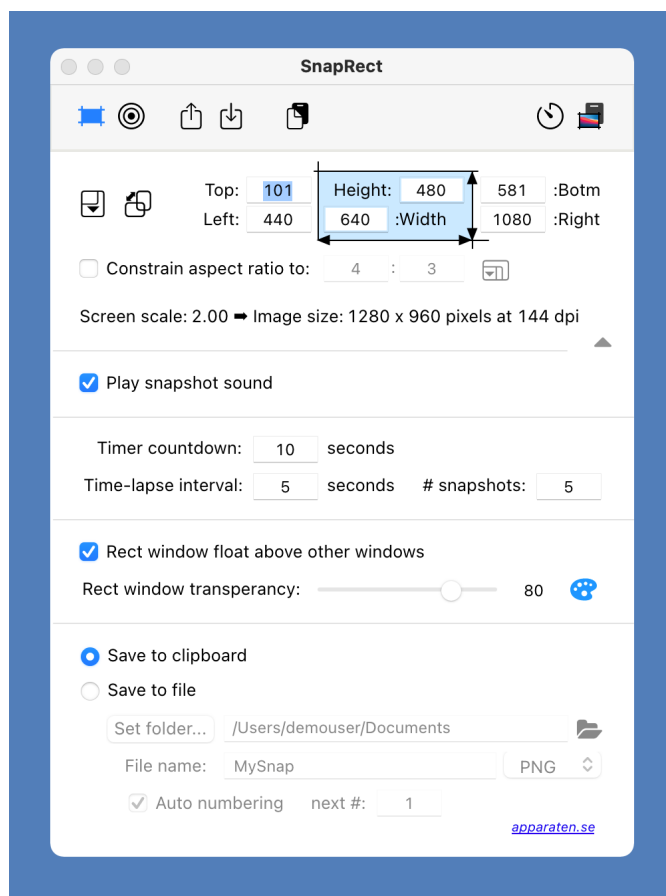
SnapRect

Top: 101
Height: 480
581 :Botm
Left: 440
640 :Width
1080 :Right

Constrain aspect ratio to: 4 : 3

Screen scale: 2.00 ➡ Image size: 1280 x 960 pixels at 144 dpi

Play snapshot sound

Timer countdown: 10 seconds
Time-lapse interval: 5 seconds # snapshots: 5

Rect window float above other windows
Rect window transparency: 80

Save to clipboard
Save to file
Set folder... /Users/demouser/Documents
File name: MySnap PNG
Auto numbering next #: 1
apparaten.se